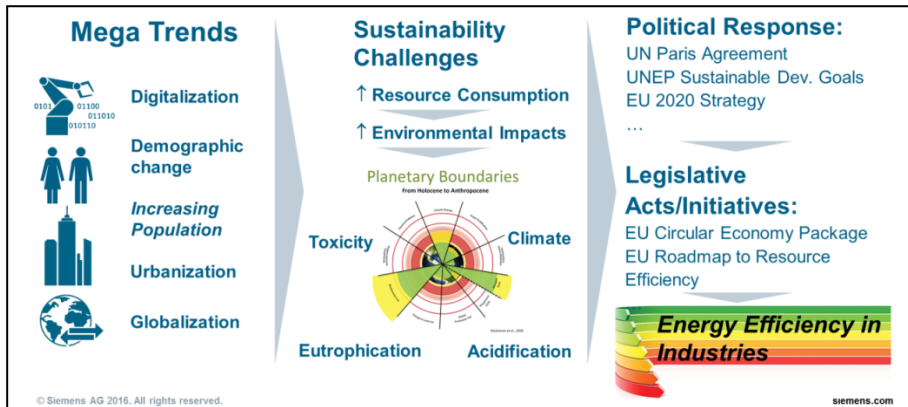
Mega Trends

0101 01100 011010 010110

Digitalization

Demographic change

Increasing Population

Urbanization

Globalization

Sustainability Challenges

↑ Resource Consumption

↑ Environmental Impacts

Planetary Boundaries

From Holocene to Anthropocene

Toxicity

Climate

Eutrophication

Acidification

Political Response:

UN Paris Agreement

UNEP Sustainable Dev. Goals

EU 2020 Strategy

…

Legislative Acts/Initiatives:

EU Circular Economy Package

EU Roadmap to Resource Efficiency

Energy Efficiency in Industries

© Siemens AG 2016. All rights reserved.

siemens.com